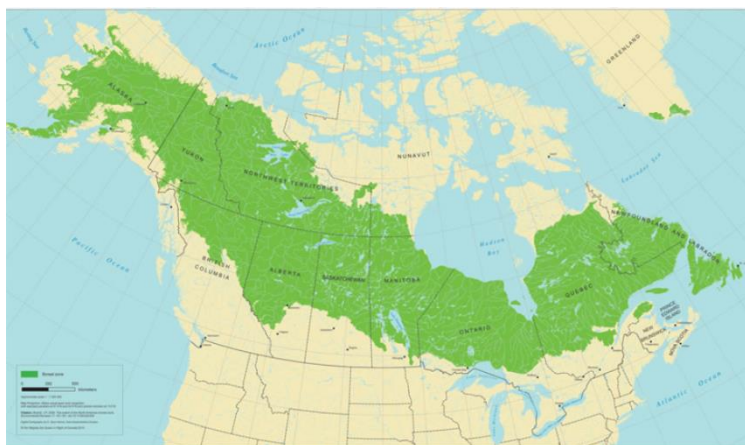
Arctic Ocean

GREENLAND

Bering Sea

Beaufort Sea

ALASKA

YUKON

NORTHWEST TERRITORIES

NUNAVUT

Labrador Sea

Pacific Ocean

BRITISH COLUMBIA

ALBERTA

SASKATCHEWAN

MANITOBA

Hudson Bay

NEWFOUNDLAND AND LABRADOR

QUEBEC

ONTARIO

PRINCE EDWARD ISLAND

NEW BRUNSWICK

NOVA SCOTIA

Atlantic Ocean

Boreal zone

0 250 500 kilometres

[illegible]